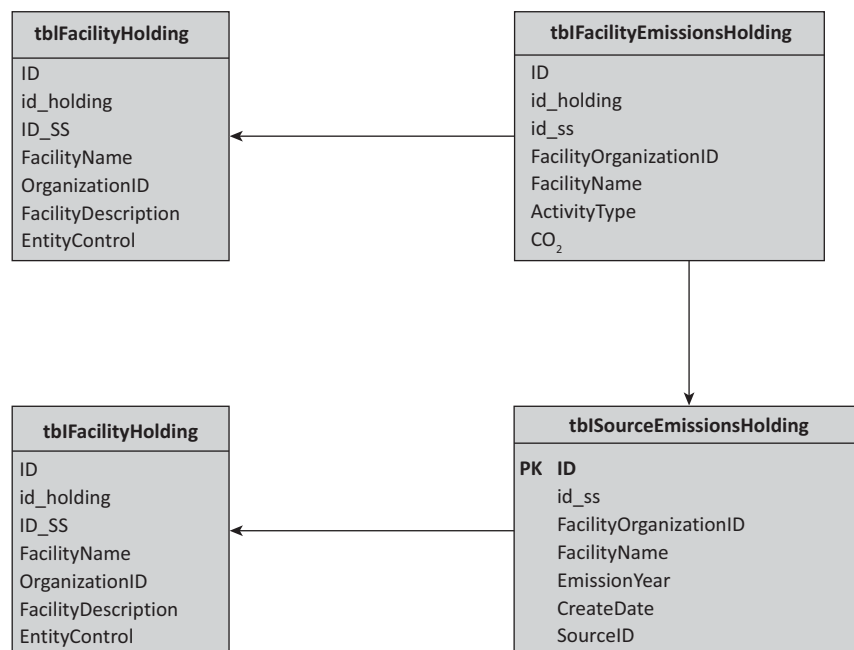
tblFacilityHolding

ID
id_holding
ID_SS
FacilityName
OrganizationID
FacilityDescription
EntityControl

tblFacilityEmissionsHolding

ID
id_holding
id_ss
FacilityOrganizationID
FacilityName
ActivityType
$CO_2$

tblFacilityHolding

ID
id_holding
ID_SS
FacilityName
OrganizationID
FacilityDescription
EntityControl

tblSourceEmissionsHolding

PK ID
id_ss
FacilityOrganizationID
FacilityName
EmissionYear
CreateDate
SourceID